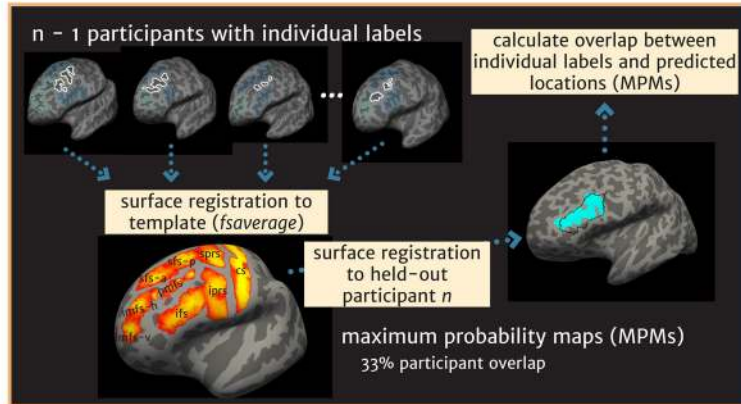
n - 1 participants with individual labels

calculate overlap between individual labels and predicted locations (MPMs)

surface registration to template (*fsaverage*)

sfs-p
sprs
cs
sfs-a
pmfs
iprs
pmfs-i
ifs
imfs-v

surface registration to held-out participant *n*

maximum probability maps (MPMs)
33% participant overlap